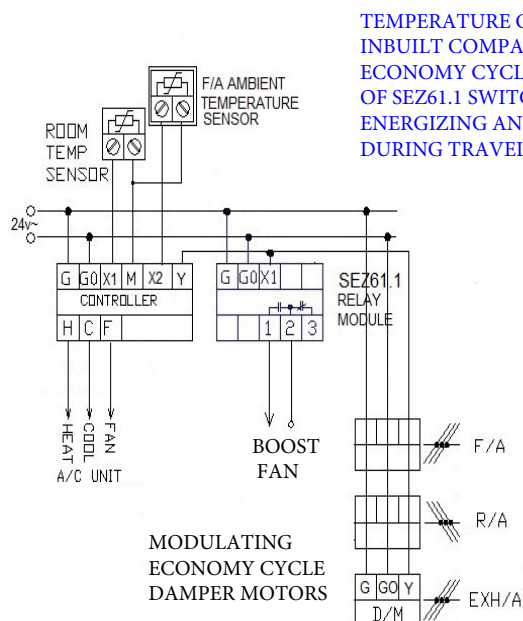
TEMPERATURE C
INBUILT COMPA
ECONOMY CYCL
OF SEZ61.1 SWITC
ENERGIZING AN
DURING TRAVEL

F/A AMBIENT TEMPERATURE SENSOR

ROOM TEMP SENSOR

24v~

G G0 X1 M X2 Y
CONTROLLER
H C F

G G0 X1
1 2 3

SEZ61.1 RELAY MODULE

HEAT COOL FAN
A/C UNIT

BOOST FAN

F/A

R/A

MODULATING ECONOMY CYCLE DAMPER MOTORS

G G0 Y
D/M

EXH/A